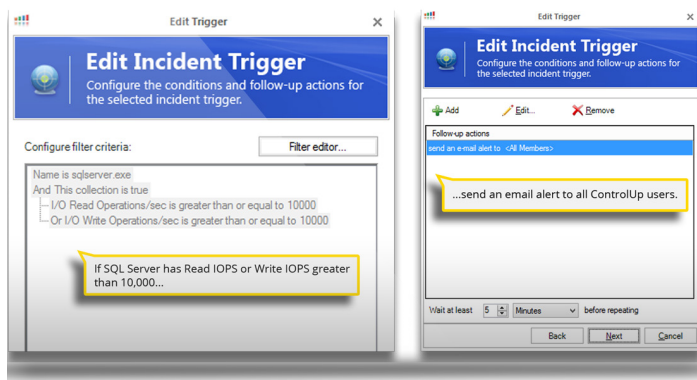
Edit Trigger

Edit Incident Trigger
Configure the conditions and follow-up actions for the selected incident trigger.

Configure filter criteria:

Filter editor...

Name is sqlserver.exe
And This collection is true
I/O Read Operations/sec is greater than or equal to 10000
Or I/O Write Operations/sec is greater than or equal to 10000

If SQL Server has Read IOPS or Write IOPS greater than 10,000...

Edit Trigger

Edit Incident Trigger
Configure the conditions and follow-up actions for the selected incident trigger.

Add
Edit...
Remove

Follow-up actions
send an e-mail alert to <All Members>

...send an email alert to all ControlUp users.

Wait at least 5 Minutes before repeating

Back
Next
Cancel